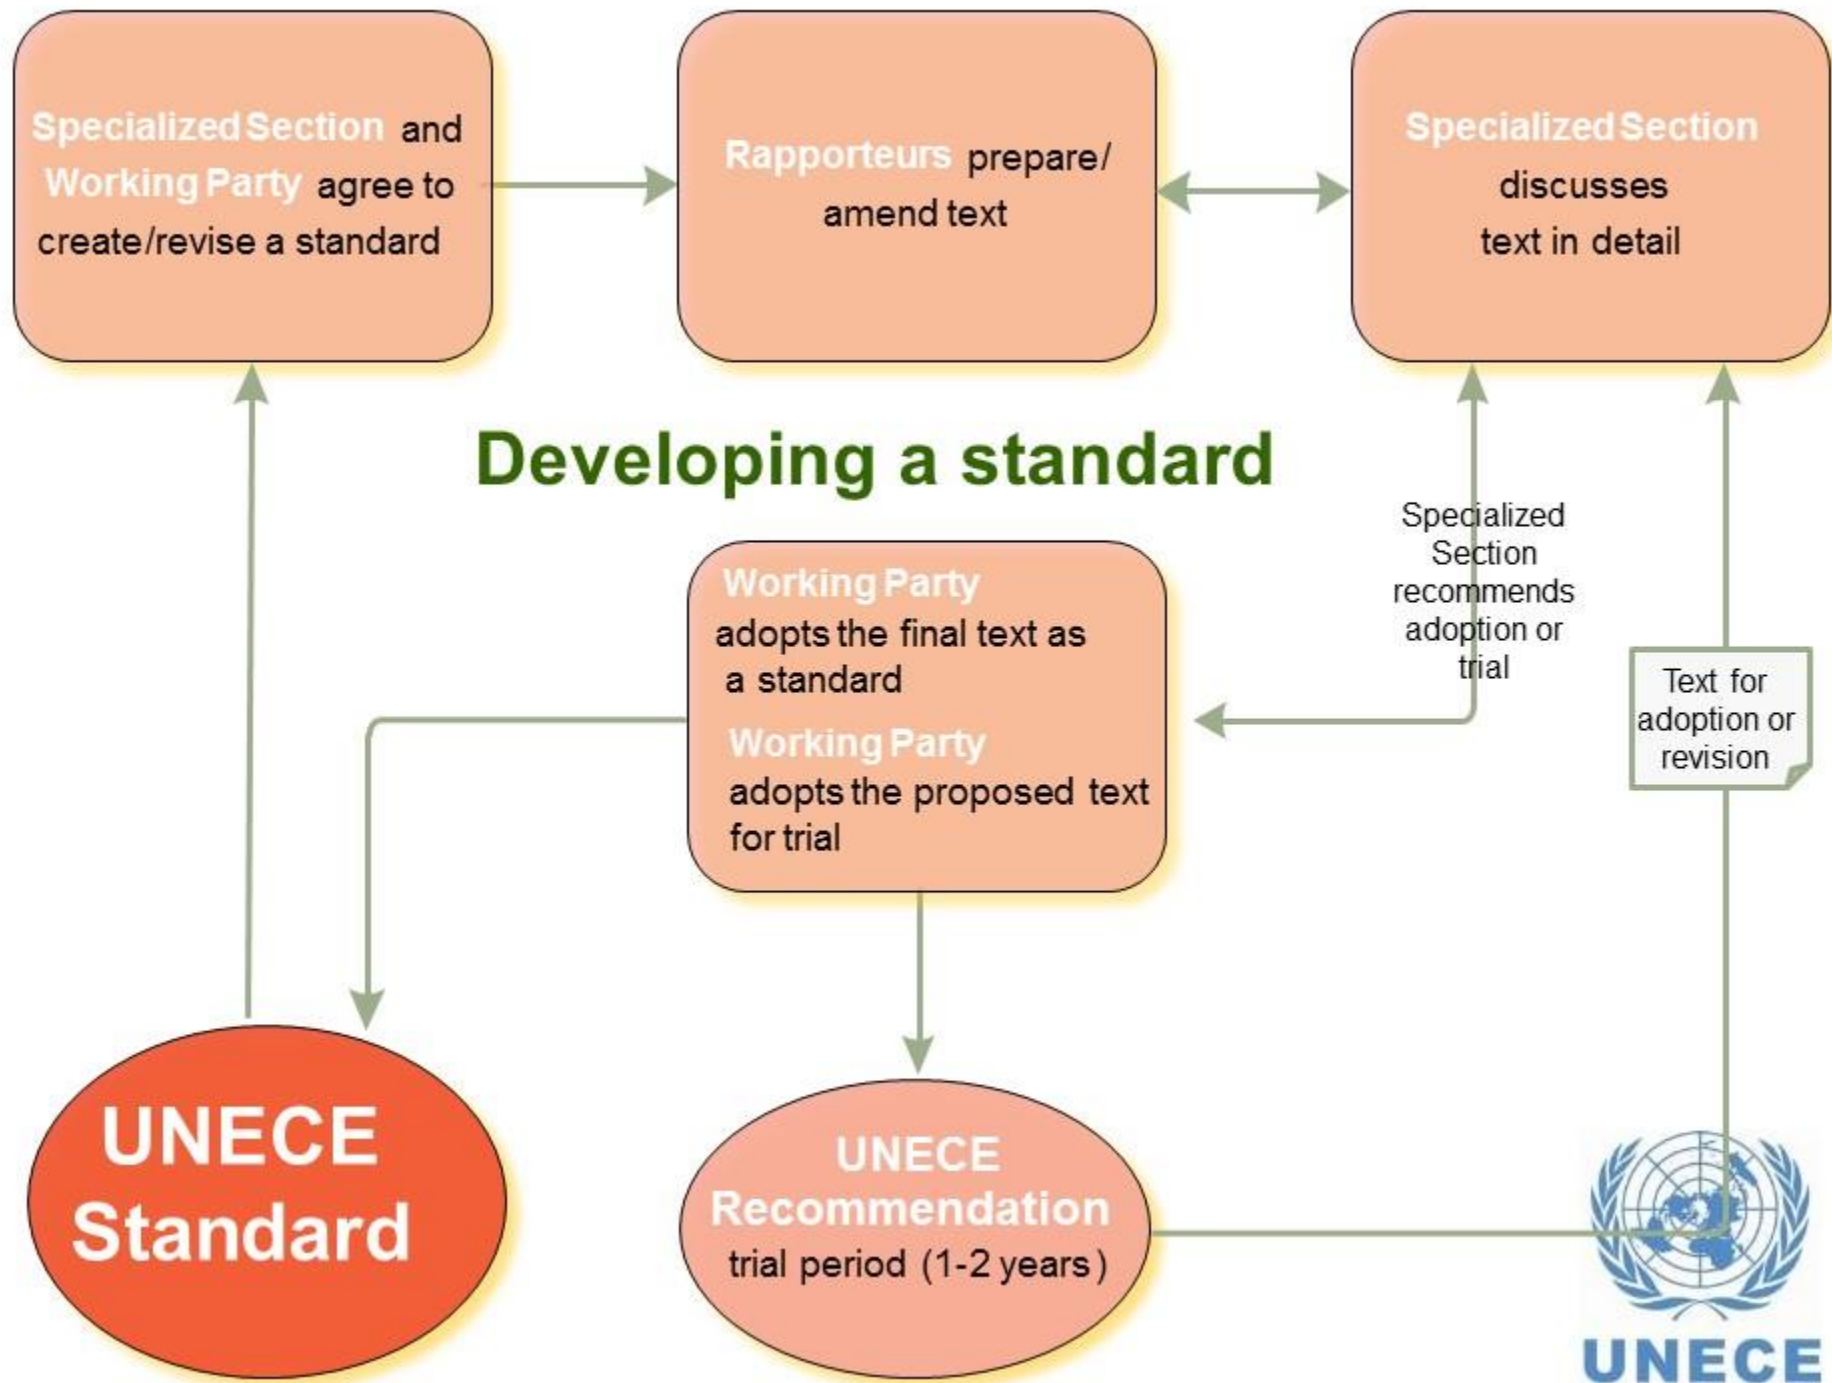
Specialized Section and Working Party agree to create/revise a standard

Rapporteurs prepare/ amend text

Specialized Section discusses text in detail

Developing a standard

Specialized Section recommends adoption or trial

Working Party adopts the final text as a standard

Working Party adopts the proposed text for trial

Text for adoption or revision

UNECE Standard

UNECE Recommendation trial period (1-2 years)

UNECE